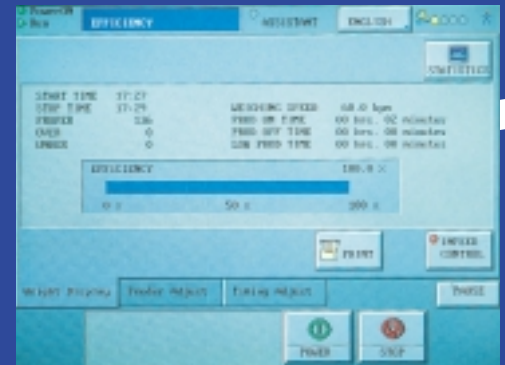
Power ON
Run
EFFICIENCY
ASSISTANT
ENGLISH
STATISTICS

START TIME 17:27
STOP TIME 17:29
PROPER 136
OVER 0
UNDER 0

WEIGHING SPEED 68.0 bpm
FEED ON TIME 00 hrs. 02 minutes
FEED OFF TIME 00 hrs. 00 minutes
LOW FEED TIME 00 hrs. 00 minutes

EFFICIENCY 100.0 %
0 % 50 % 100 %

PRINT
INFEED CONTROL

Weight Display
Feeder Adjust
Timing Adjust
PAUSE

POWER
STOP